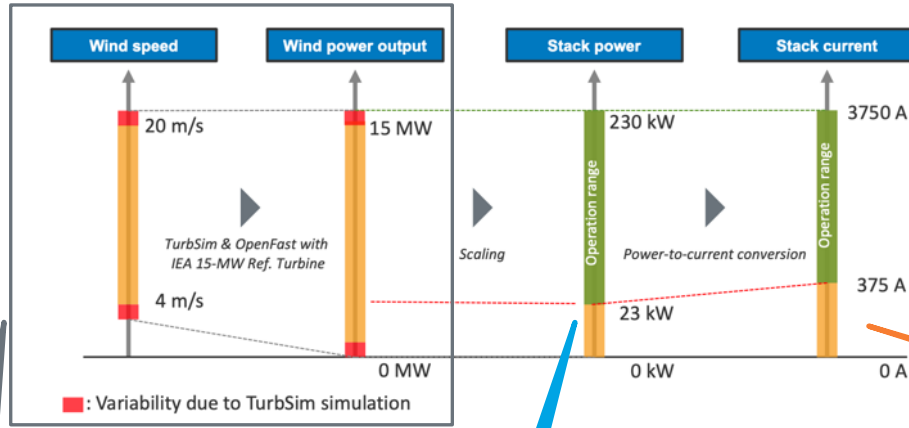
Wind speed

Wind power output

Stack power

Stack current

20 m/s

15 MW

230 kW

3750 A

Operation range

Operation range

TurbSim & OpenFast with IEA 15-MW Ref. Turbine

Scaling

Power-to-current conversion

4 m/s

375 A

23 kW

0 MW

0 kW

0 A

: Variability due to TurbSim simulation